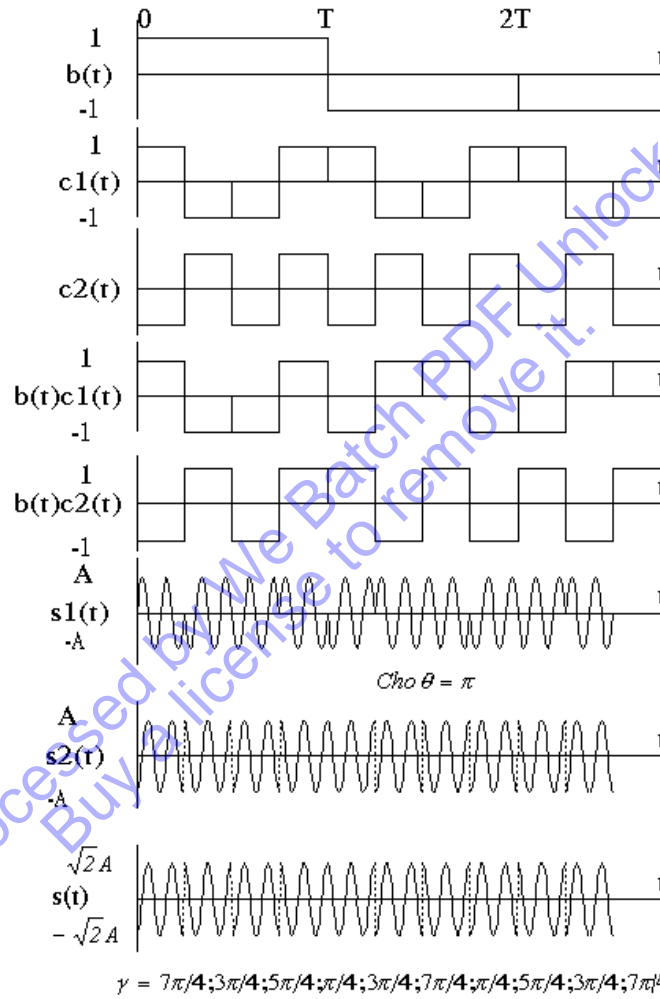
0 T 2T

1
b(t)
-1

1
c1(t)
-1

c2(t)

1
b(t)c1(t)
-1

1
b(t)c2(t)
-1

A
s1(t)
-A

Cho $\theta = \pi$

A
s2(t)
-A

$\sqrt{2}A$
s(t)
$-\sqrt{2}A$

$\gamma = 7\pi/4; 3\pi/4; 5\pi/4; \pi/4; 3\pi/4; 7\pi/4; \pi/4; 5\pi/4; 3\pi/4; 7\pi/4$

Processed by We Batch PDF Unlock. Buy a license to remove it.